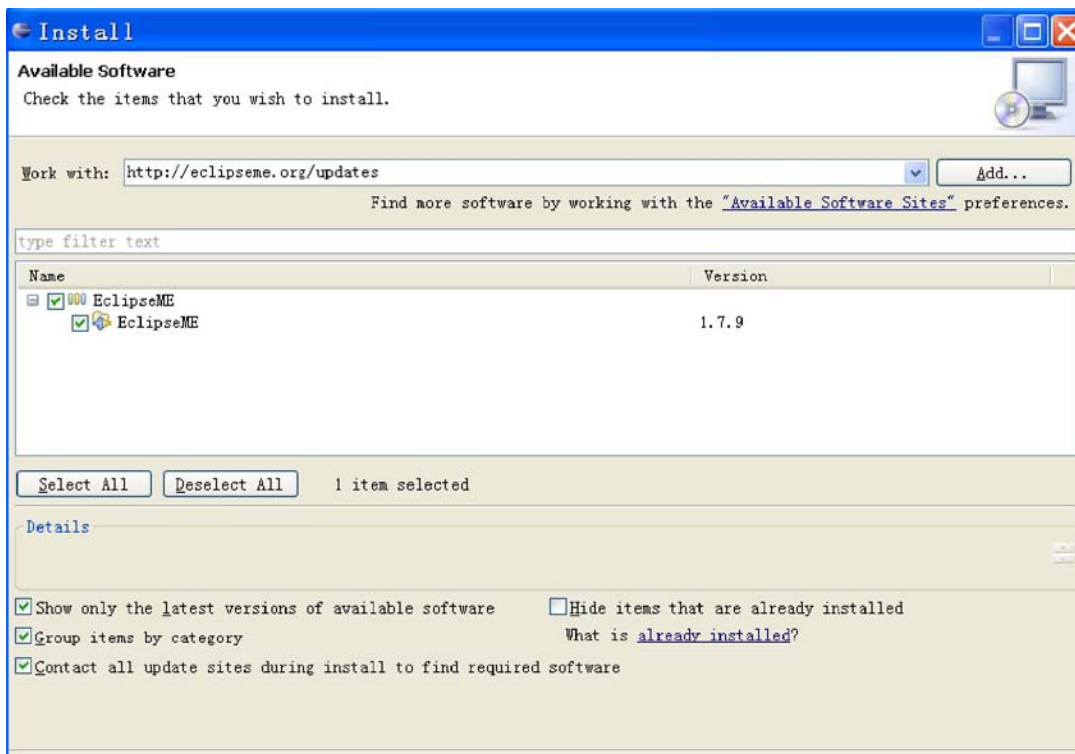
Install

Available Software
Check the items that you wish to install.

Work with: http://eclipseme.org/updates
Add...
Find more software by working with the "Available Software Sites" preferences.

type filter text

| Name | Version |
|---|---|
| EclipseME | |
| EclipseME | 1.7.9 |

Select All
Deselect All
1 item selected

Details

Show only the latest versions of available software
Hide items that are already installed
Group items by category
What is already installed?
Contact all update sites during install to find required software